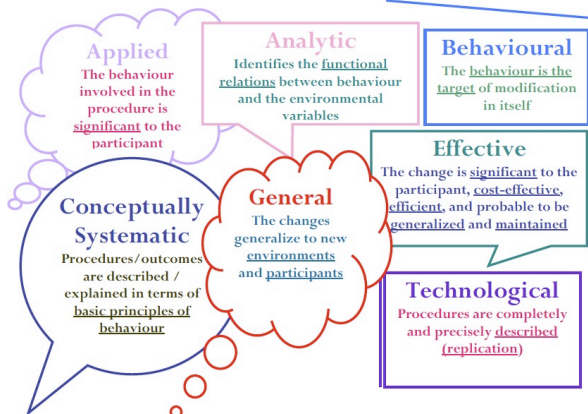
Applied
The behaviour involved in the procedure is significant to the participant

Analytic
Identifies the functional relations between behaviour and the environmental variables

Behavioural
The behaviour is the target of modification in itself

Effective
The change is significant to the participant, cost-effective, efficient, and probable to be generalized and maintained

General
The changes generalize to new environments and participants

Conceptually Systematic
Procedures/outcomes are described / explained in terms of basic principles of behaviour

Technological
Procedures are completely and precisely described (replication)